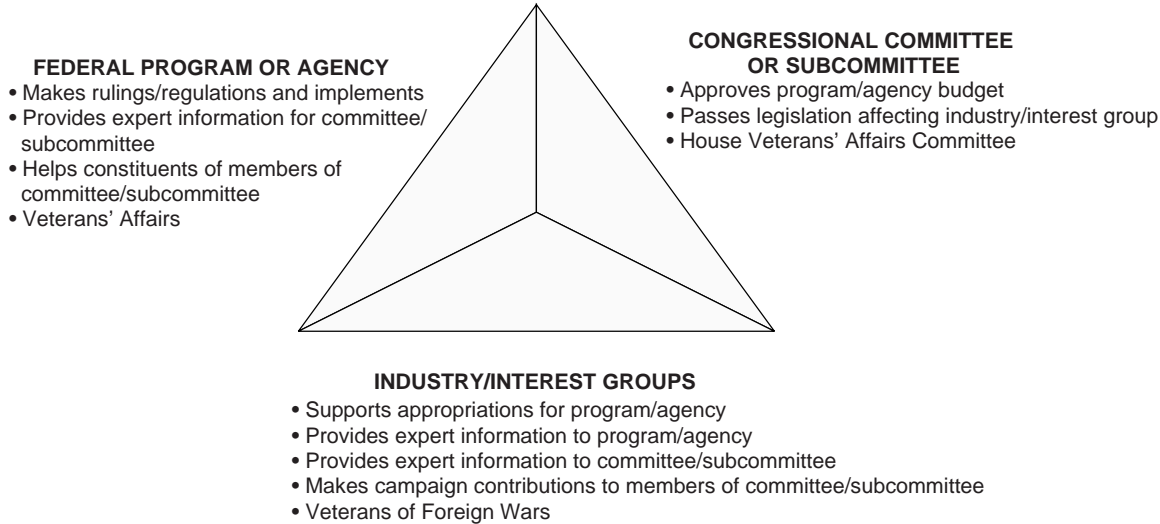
FEDERAL PROGRAM OR AGENCY
• Makes rulings/regulations and implements
• Provides expert information for committee/subcommittee
• Helps constituents of members of committee/subcommittee
• Veterans' Affairs

CONGRESSIONAL COMMITTEE OR SUBCOMMITTEE
• Approves program/agency budget
• Passes legislation affecting industry/interest group
• House Veterans' Affairs Committee

INDUSTRY/INTEREST GROUPS
• Supports appropriations for program/agency
• Provides expert information to program/agency
• Provides expert information to committee/subcommittee
• Makes campaign contributions to members of committee/subcommittee
• Veterans of Foreign Wars